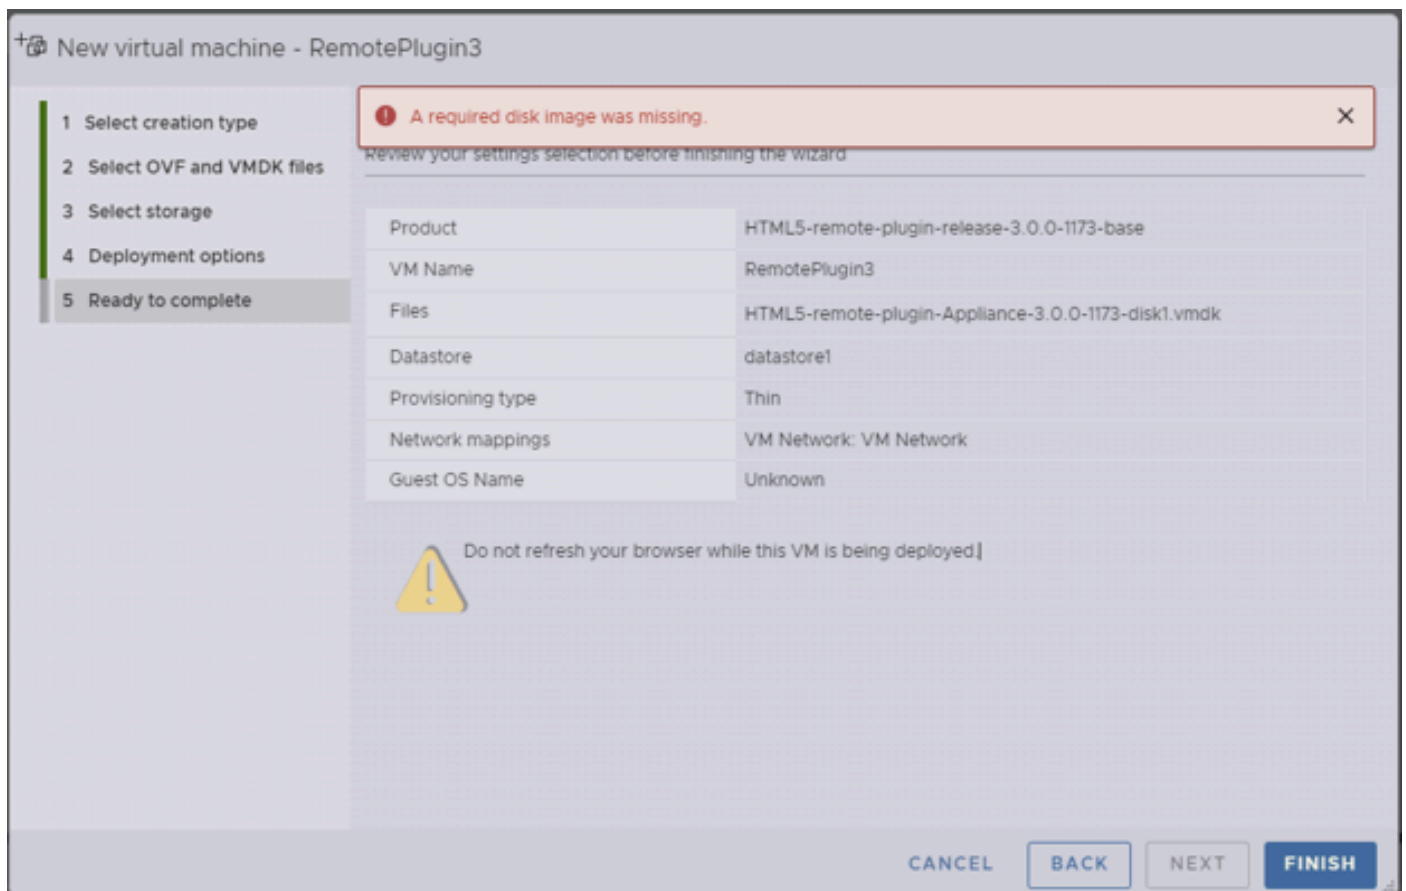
New virtual machine - RemotePlugin3

1 Select creation type
2 Select OVF and VMDK files
3 Select storage
4 Deployment options
5 Ready to complete

A required disk image was missing.

Review your settings selection before finishing the wizard

| Product | HTML5-remote-plugin-release-3.0.0-1173-base |
|---|---|
| VM Name | RemotePlugin3 |
| Files | HTML5-remote-plugin-Appliance-3.0.0-1173-disk1.vmdk |
| Datastore | datastore1 |
| Provisioning type | Thin |
| Network mappings | VM Network: VM Network |
| Guest OS Name | Unknown |

Do not refresh your browser while this VM is being deployed.

CANCEL BACK NEXT FINISH